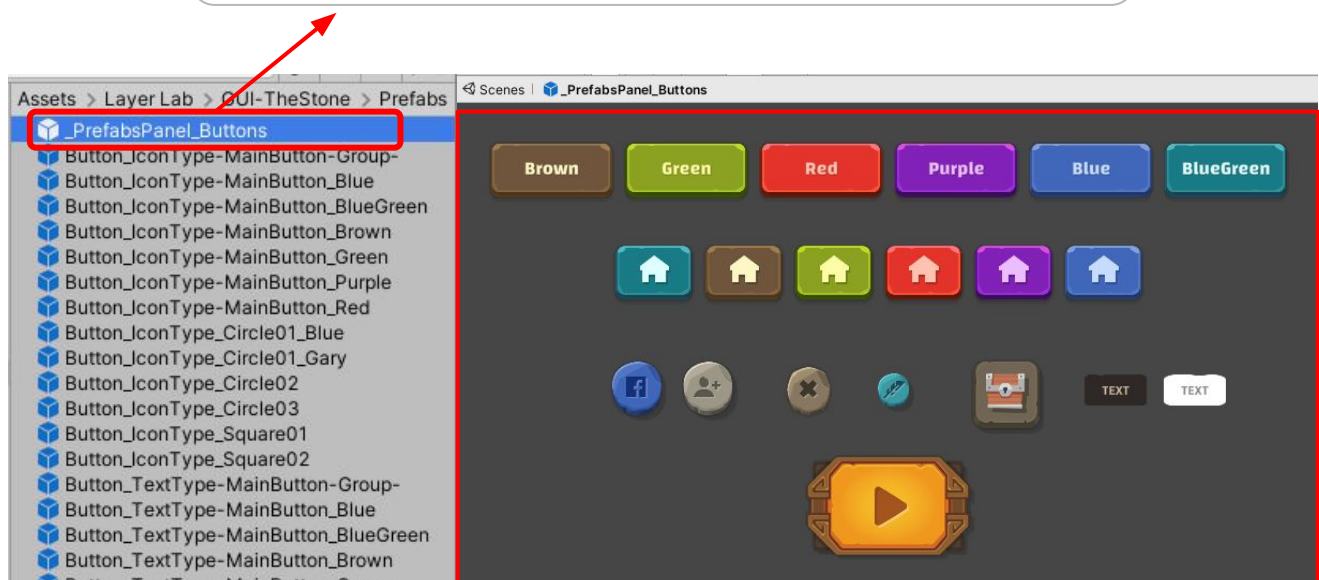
Assets > Layer Lab > GUI-TheStone > Prefabs

_PrefabsPanel_Buttons
Button_IconType-MainButton-Group-
Button_IconType-MainButton_Blue
Button_IconType-MainButton_BlueGreen
Button_IconType-MainButton_Brown
Button_IconType-MainButton_Green
Button_IconType-MainButton_Purple
Button_IconType-MainButton_Red
Button_IconType_Circle01_Blue
Button_IconType_Circle01_Gary
Button_IconType_Circle02
Button_IconType_Circle03
Button_IconType_Square01
Button_IconType_Square02
Button_TextType-MainButton-Group-
Button_TextType-MainButton_Blue
Button_TextType-MainButton_BlueGreen
Button_TextType-MainButton_Brown
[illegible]

Scenes | _PrefabsPanel_Buttons

Brown
Green
Red
Purple
Blue
BlueGreen

f

TEXT
TEXT